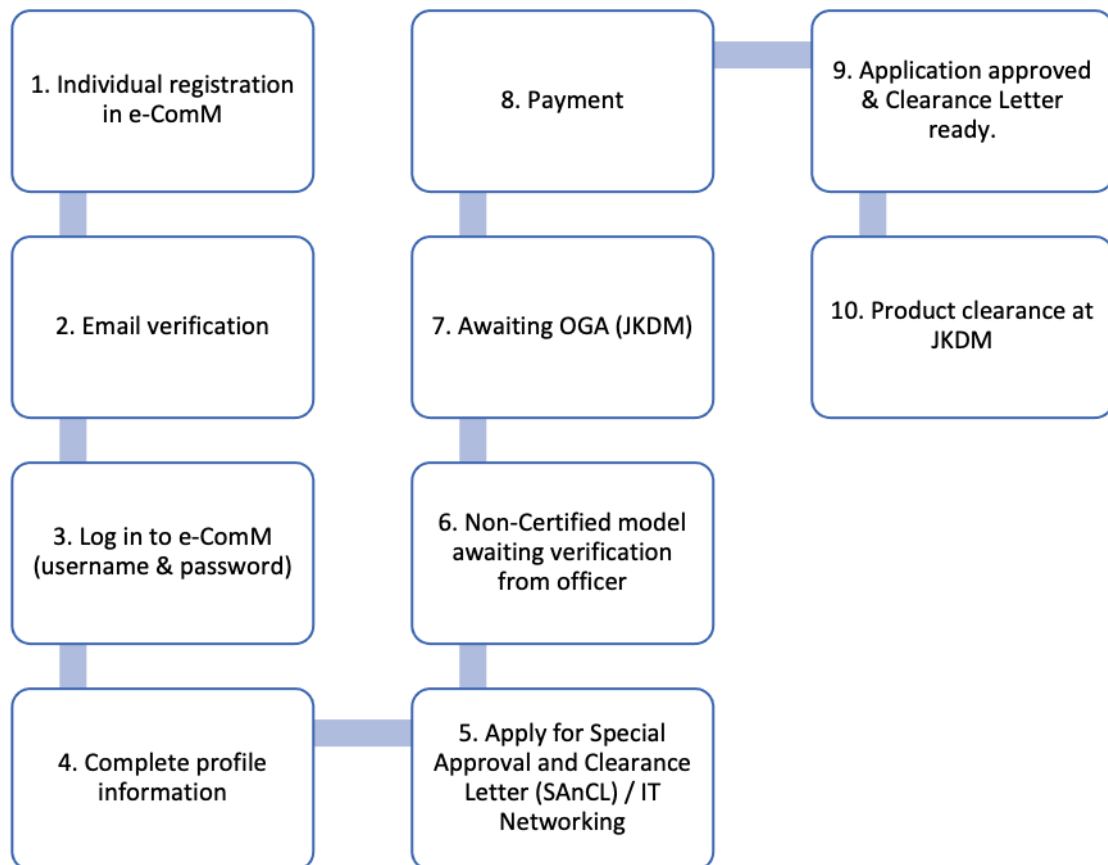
1. Individual registration in e-ComM

2. Email verification

3. Log in to e-ComM (username & password)

4. Complete profile information

5. Apply for Special Approval and Clearance Letter (SAnCL) / IT Networking

6. Non-Certified model awaiting verification from officer

7. Awaiting OGA (JKDM)

8. Payment

9. Application approved & Clearance Letter ready.

10. Product clearance at JKDM